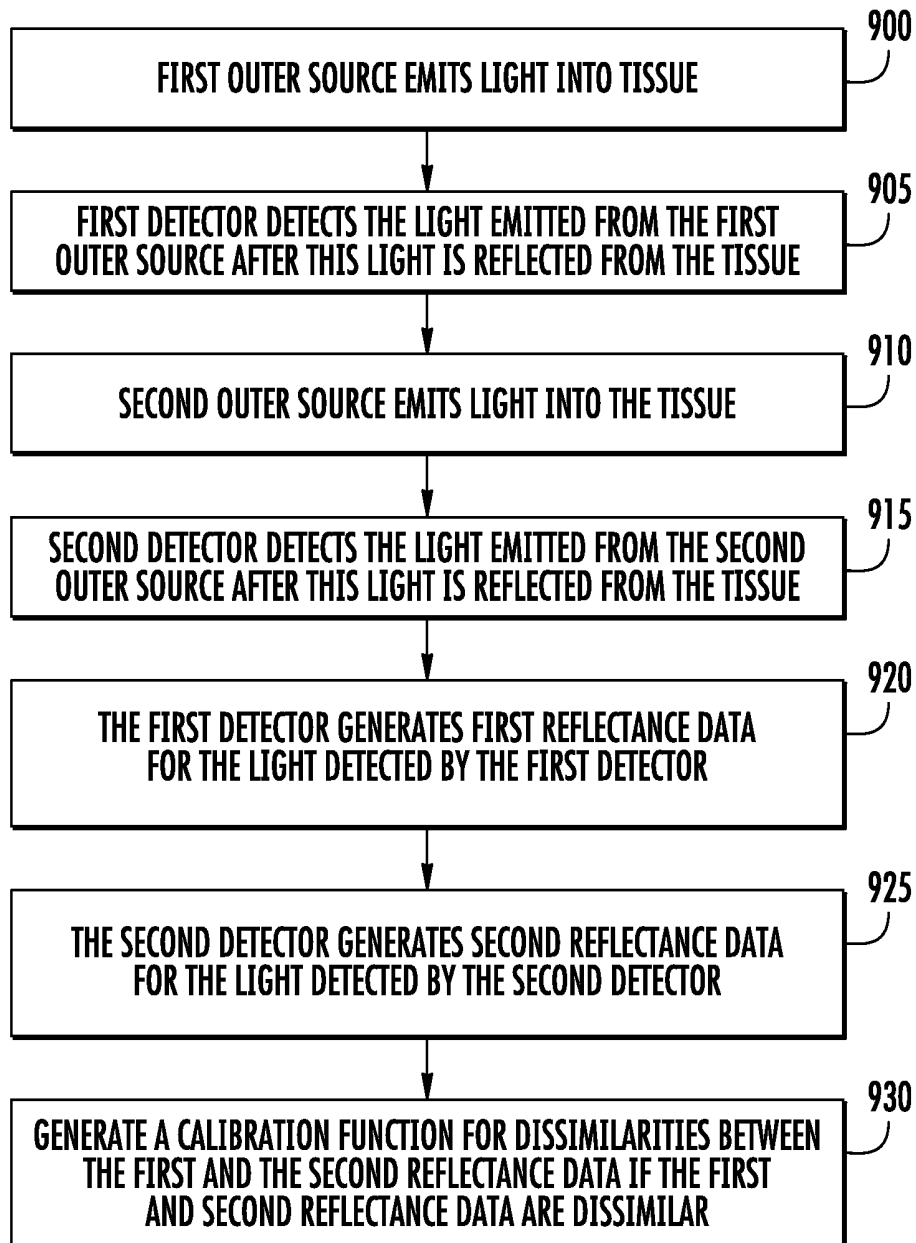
FIRST OUTER SOURCE EMITS LIGHT INTO TISSUE

900

FIRST DETECTOR DETECTS THE LIGHT EMITTED FROM THE FIRST OUTER SOURCE AFTER THIS LIGHT IS REFLECTED FROM THE TISSUE

905

SECOND OUTER SOURCE EMITS LIGHT INTO THE TISSUE

910

SECOND DETECTOR DETECTS THE LIGHT EMITTED FROM THE SECOND OUTER SOURCE AFTER THIS LIGHT IS REFLECTED FROM THE TISSUE

915

THE FIRST DETECTOR GENERATES FIRST REFLECTANCE DATA FOR THE LIGHT DETECTED BY THE FIRST DETECTOR

920

THE SECOND DETECTOR GENERATES SECOND REFLECTANCE DATA FOR THE LIGHT DETECTED BY THE SECOND DETECTOR

925

GENERATE A CALIBRATION FUNCTION FOR DISSIMILARITIES BETWEEN THE FIRST AND THE SECOND REFLECTANCE DATA IF THE FIRST AND SECOND REFLECTANCE DATA ARE DISSIMILAR

930